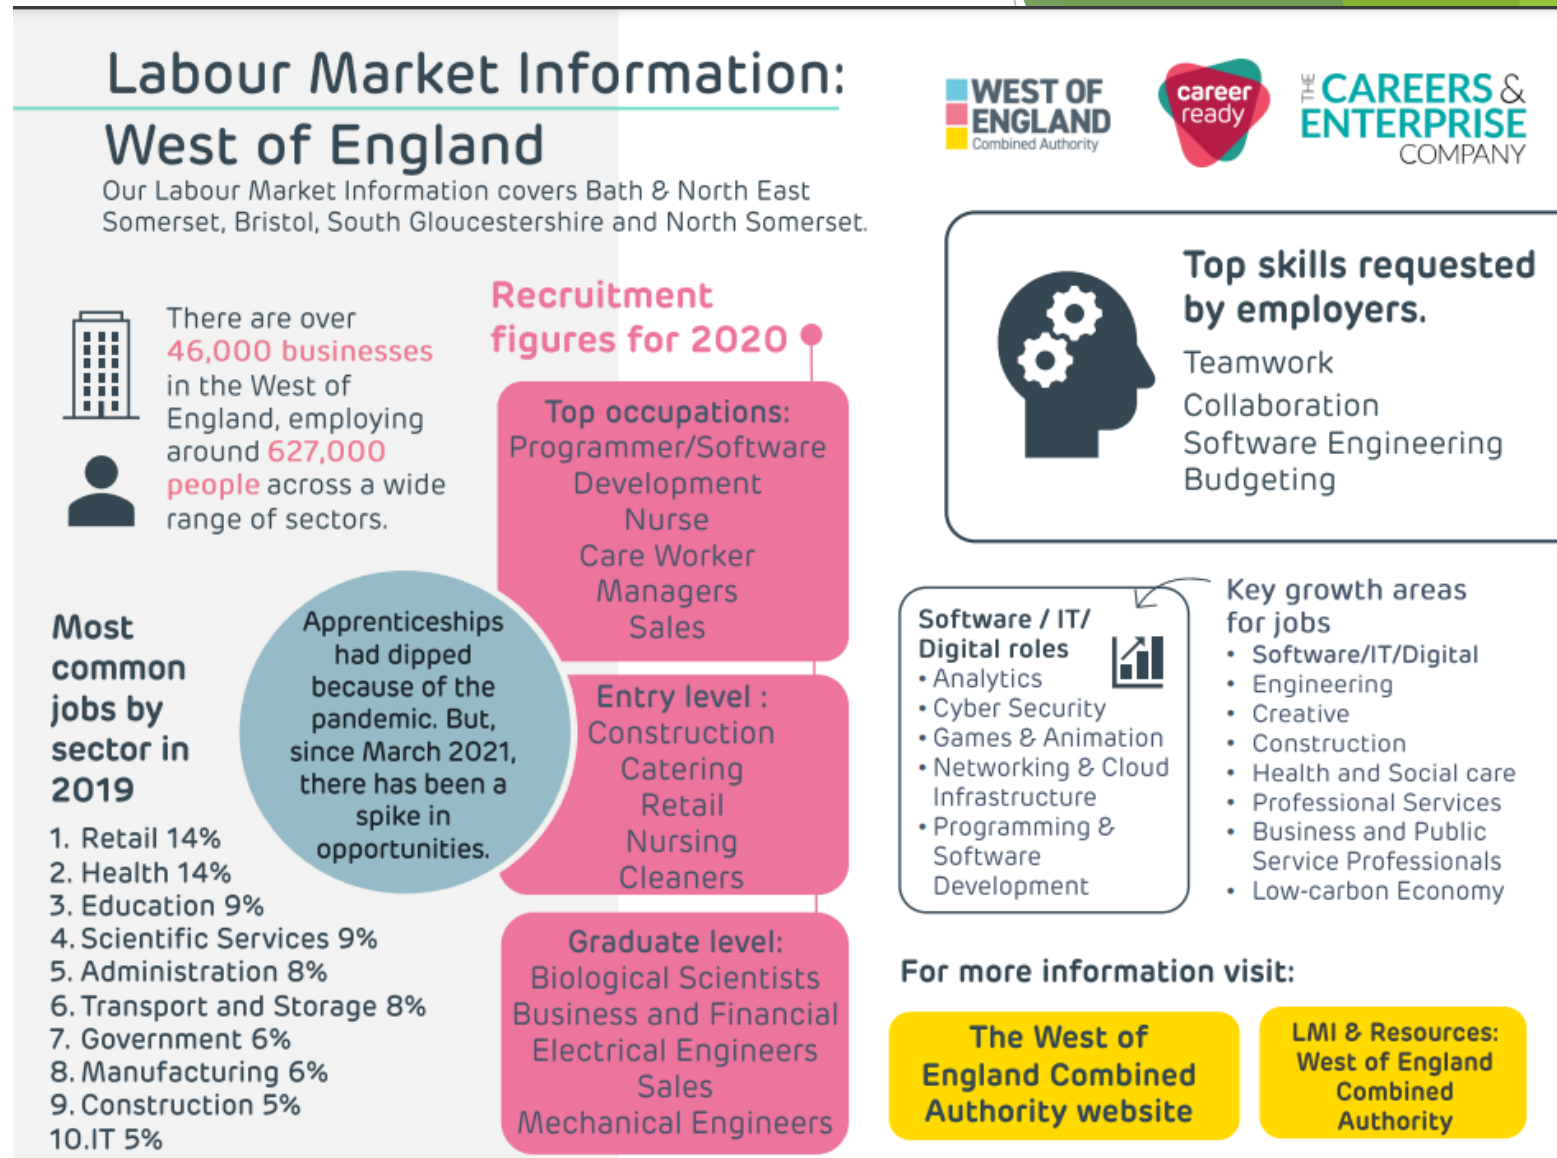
Labour Market Information: West of England

Our Labour Market Information covers Bath & North East Somerset, Bristol, South Gloucestershire and North Somerset.

WEST OF ENGLAND Combined Authority

career ready

THE CAREERS & ENTERPRISE COMPANY

There are over 46,000 businesses in the West of England, employing around 627,000 people across a wide range of sectors.

Recruitment figures for 2020

Top occupations:
Programmer/Software Development
Nurse
Care Worker
Managers
Sales

Entry level :
Construction
Catering
Retail
Nursing
Cleaners

Graduate level:
Biological Scientists
Business and Financial
Electrical Engineers
Sales
Mechanical Engineers

Apprenticeships had dipped because of the pandemic. But, since March 2021, there has been a spike in opportunities.

Most common jobs by sector in 2019

1. Retail 14%
2. Health 14%
3. Education 9%
4. Scientific Services 9%
5. Administration 8%
6. Transport and Storage 8%
7. Government 6%
8. Manufacturing 6%
9. Construction 5%
10. IT 5%

Top skills requested by employers.
Teamwork
Collaboration
Software Engineering
Budgeting

Software / IT/ Digital roles
• Analytics
• Cyber Security
• Games & Animation
• Networking & Cloud Infrastructure
• Programming & Software Development

Key growth areas for jobs
• Software/IT/Digital
• Engineering
• Creative
• Construction
• Health and Social care
• Professional Services
• Business and Public Service Professionals
• Low-carbon Economy

For more information visit:

The West of England Combined Authority website

LMI & Resources: West of England Combined Authority